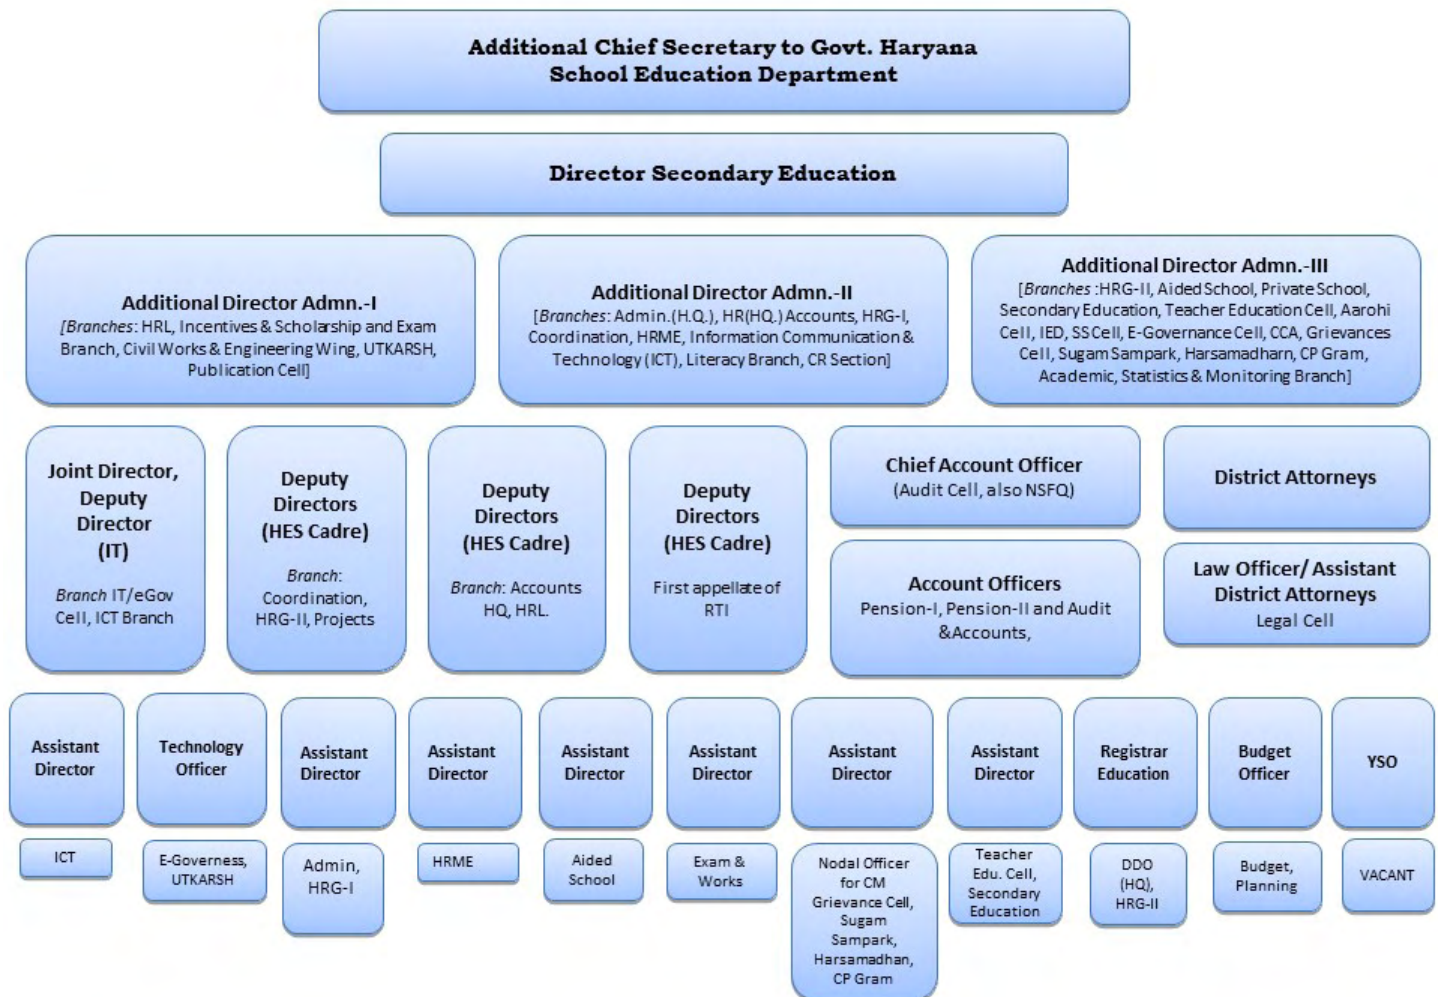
Additional Chief Secretary to Govt. Haryana
School Education Department

Director Secondary Education

Additional Director Admn.-I
[Branches: HRL, Incentives & Scholarship and Exam Branch, Civil Works & Engineering Wing, UTKARSH, Publication Cell]

Additional Director Admn.-II
[Branches: Admin.(H.Q.), HR(HQ.) Accounts, HRG-I, Coordination, HRME, Information Communication & Technology (ICT), Literacy Branch, CR Section]

Additional Director Admn.-III
[Branches :HRG-II, Aided School, Private School, Secondary Education, Teacher Education Cell, Aarohi Cell, IED, SS Cell, E-Governance Cell, CCA, Grievances Cell, Sugam Sampark, Harsamadharn, CP Gram, Academic, Statistics & Monitoring Branch]

Joint Director, Deputy Director (IT)
Branch IT/eGov Cell, ICT Branch

Deputy Directors (HES Cadre)
Branch: Coordination, HRG-II, Projects

Deputy Directors (HES Cadre)
Branch: Accounts HQ, HRL.

Deputy Directors (HES Cadre)
First appellate of RTI

Chief Account Officer
(Audit Cell, also NSFQ)

District Attorneys

Account Officers
Pension-I, Pension-II and Audit &Accounts,

Law Officer/ Assistant District Attorneys
Legal Cell

Assistant Director
ICT

Technology Officer
E-Governess, UTKARSH

Assistant Director
Admin, HRG-I

Assistant Director
HRME

Assistant Director
Aided School

Assistant Director
Exam & Works

Assistant Director
Nodal Officer for CM Grievance Cell, Sugam Sampark, Harsamadhan, CP Gram

Assistant Director
Teacher Edu. Cell, Secondary Education

Registrar Education
DDO (HQ), HRG-II

Budget Officer
Budget, Planning

YSO
VACANT